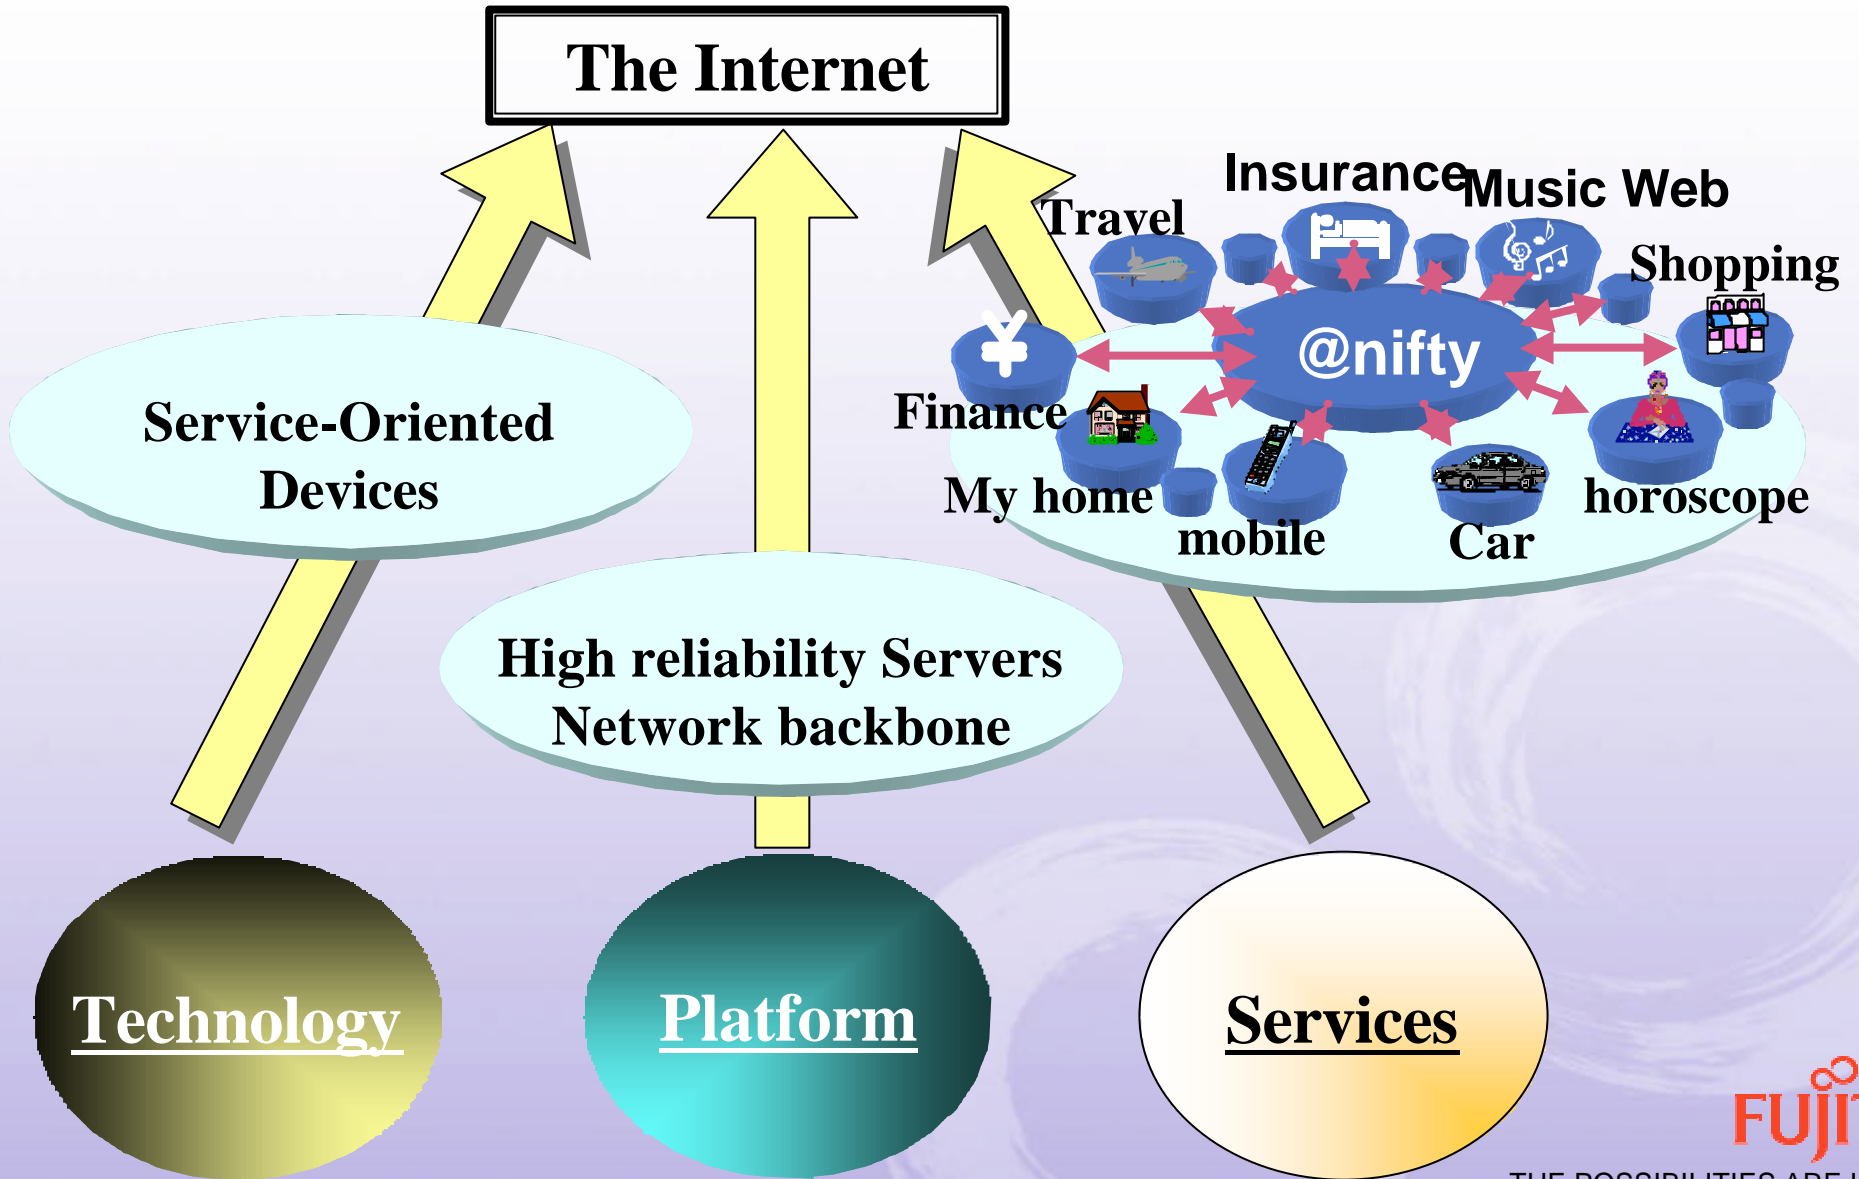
The Internet

Insurance
Music Web
Travel
Shopping
@nifty
Finance
My home
mobile
Car
horoscope

Service-Oriented Devices

High reliability Servers
Network backbone

Technology

Platform

Services

FUJI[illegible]
THE POSSIBILITIES ARE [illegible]